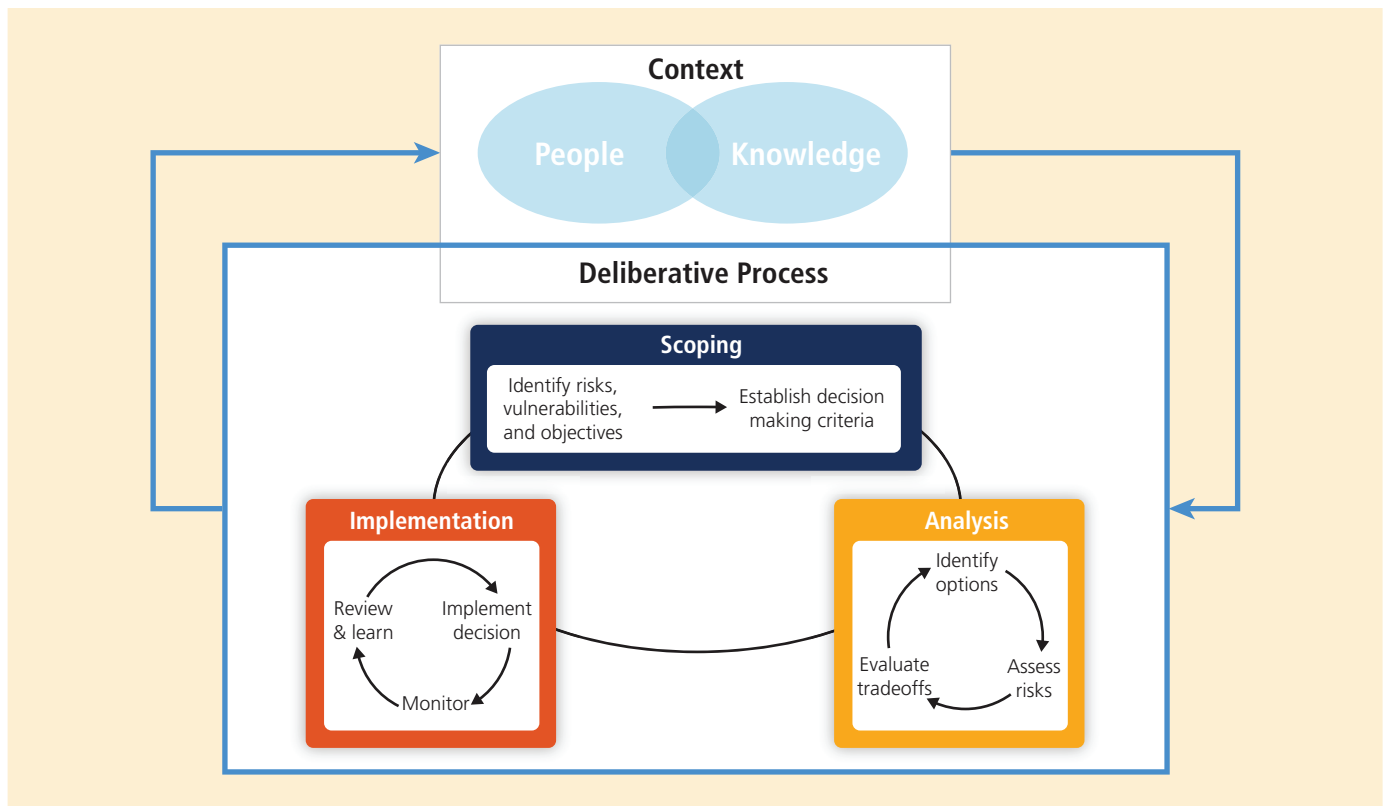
Context

People

Knowledge

Deliberative Process

Scoping

Identify risks, vulnerabilities, and objectives

Establish decision making criteria

Implementation

Review & learn

Implement decision

Monitor

Analysis

Identify options

Assess risks

Evaluate tradeoffs